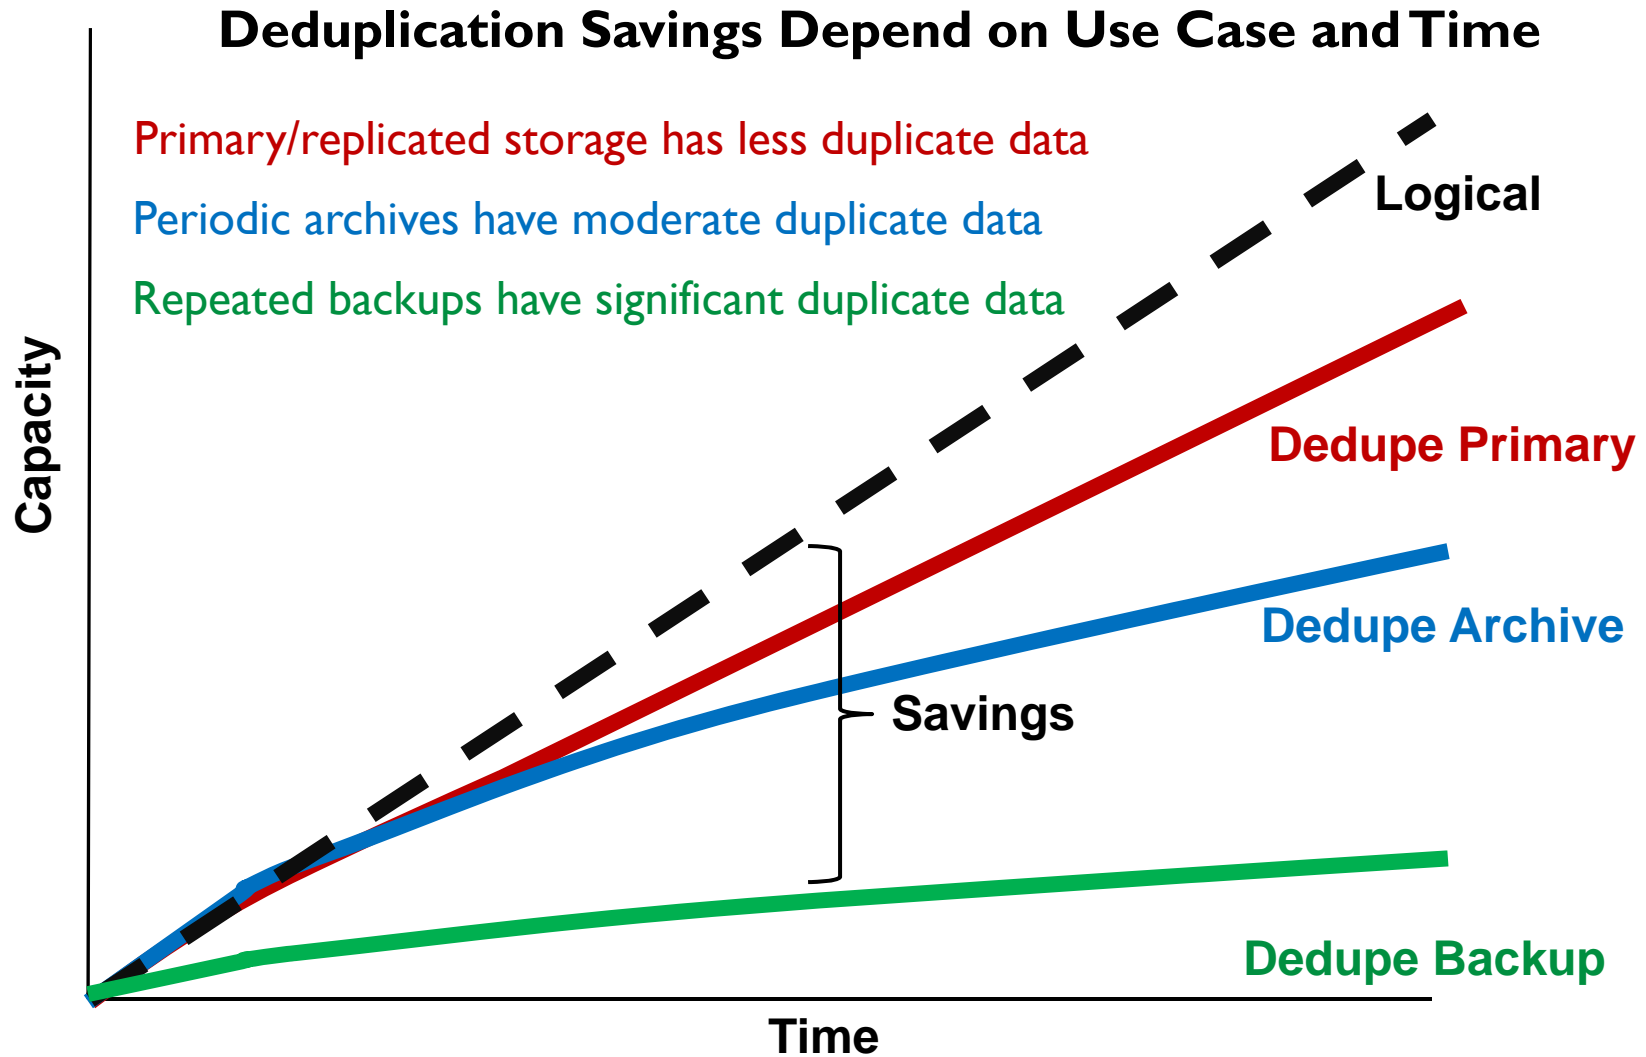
Deduplication Savings Depend on Use Case and Time

Primary/replicated storage has less duplicate data

Periodic archives have moderate duplicate data

Repeated backups have significant duplicate data

Logical

Dedupe Primary

Dedupe Archive

Savings

Dedupe Backup

Capacity

Time